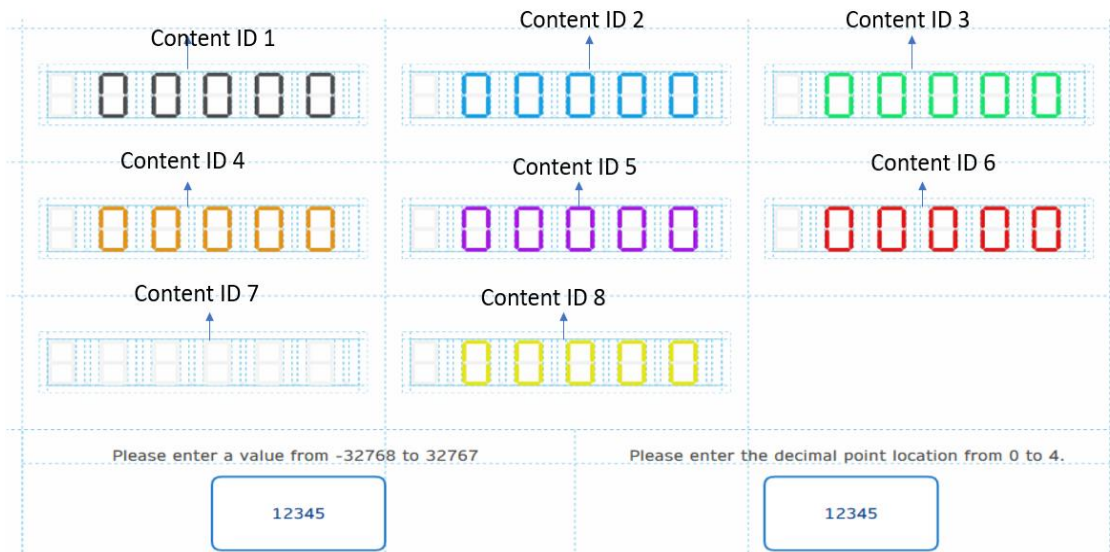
Content ID 1
00000

Content ID 2
00000

Content ID 3
00000

Content ID 4
00000

Content ID 5
00000

Content ID 6
00000

Content ID 7

Content ID 8
00000

Please enter a value from -32768 to 32767

12345

Please enter the decimal point location from 0 to 4.

12345